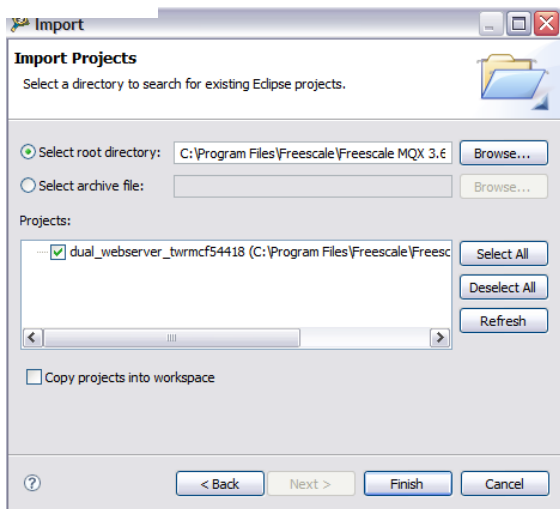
Import

Import Projects

Select a directory to search for existing Eclipse projects.

Select root directory: C:\Program Files\Freescale\Freescale MQX 3.6

Browse...

Select archive file:

Browse...

Projects:

dual_webserver_twrmcf54418 (C:\Program Files\Freescale\Freesc

Select All

Deselect All

Refresh

Copy projects into workspace

< Back

Next >

Finish

Cancel